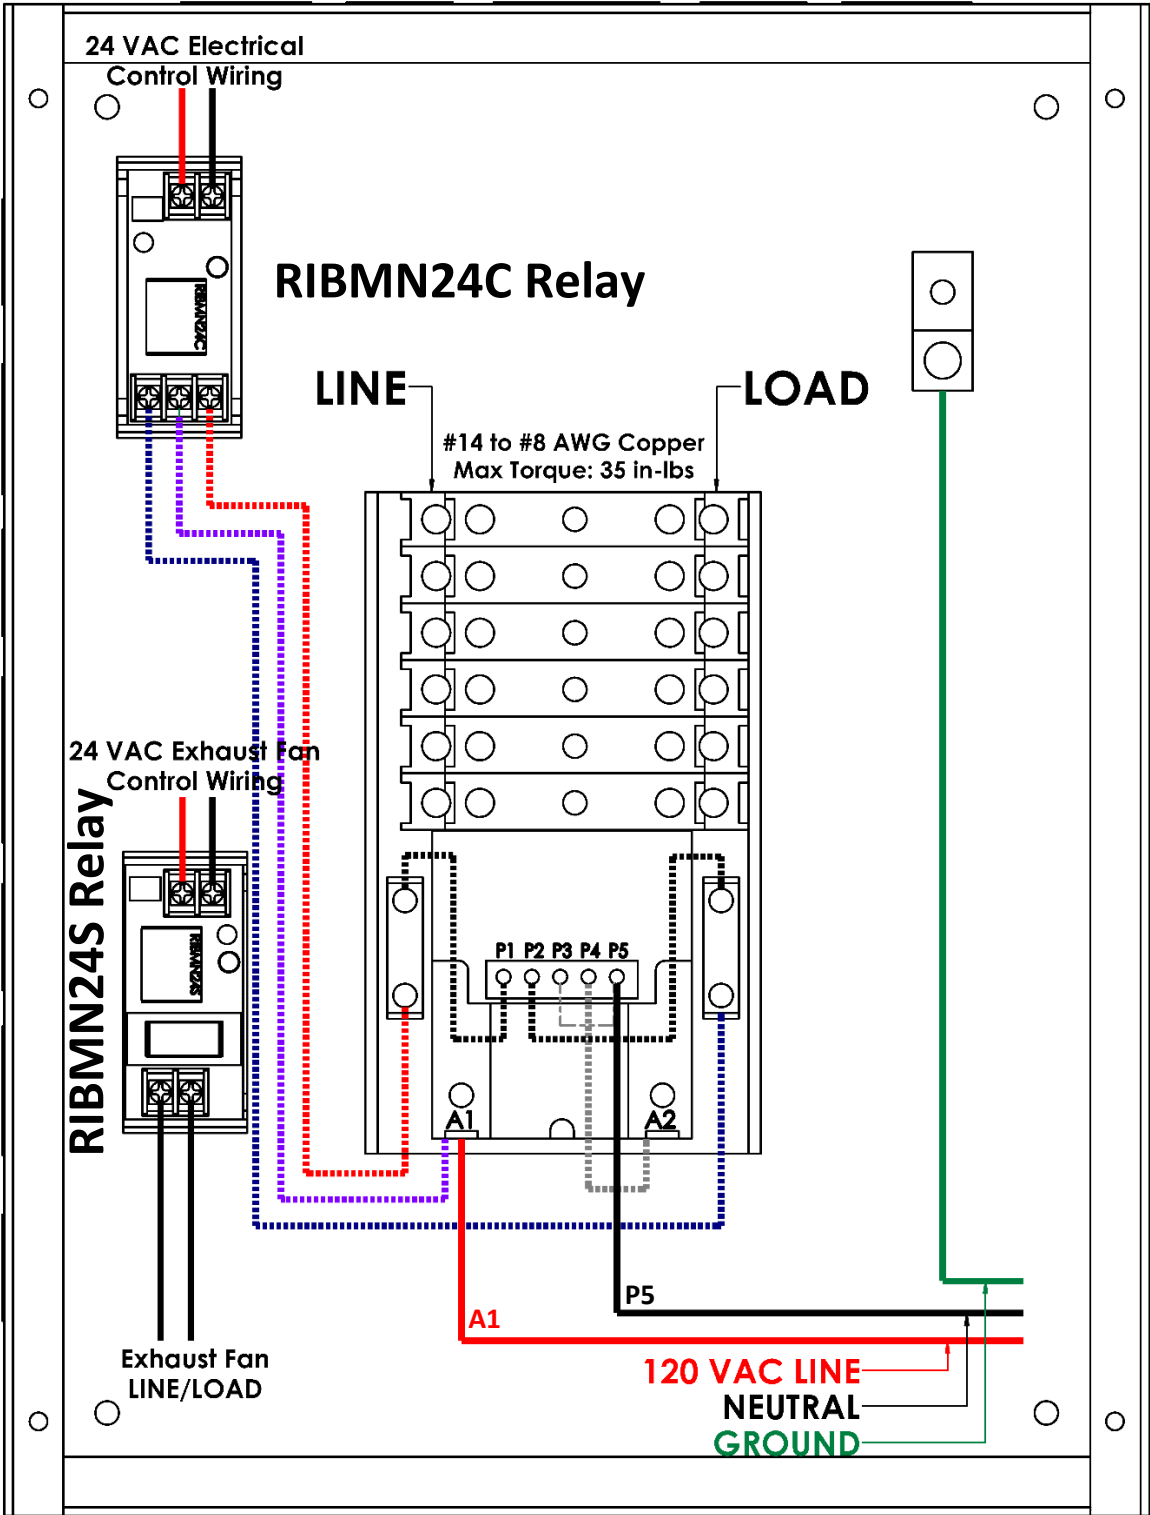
24 VAC Electrical
Control Wiring

RIBMN24C

RIBMN24C Relay

LINE

LOAD

#14 to #8 AWG Copper
Max Torque: 35 in-lbs

24 VAC Exhaust Fan
Control Wiring

RIBMN24S Relay

RIBMN24S

P1 P2 P3 P4 P5

A1

A2

P5

A1

Exhaust Fan
LINE/LOAD

120 VAC LINE
NEUTRAL
GROUND